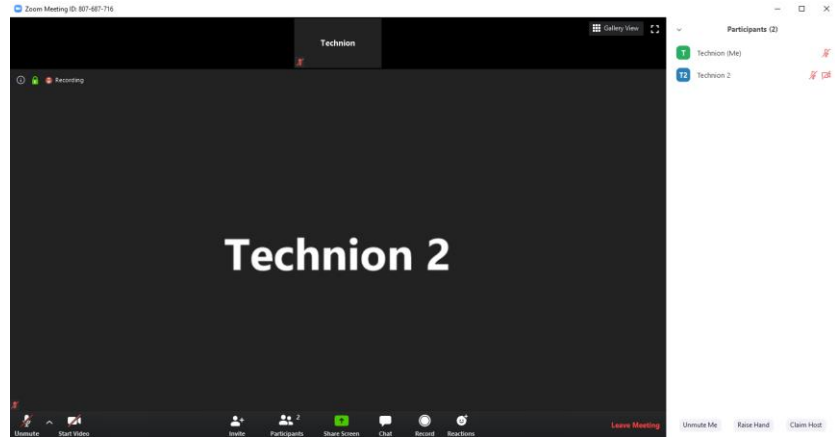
Zoom Meeting ID: 807-687-716

Technion

Gallery View

Recording

Technion 2

Unmute
Start Video
Invite
Participants 2
Share Screen
Chat
Record
Reactions
Leave Meeting

Participants (2)

T Technion (Me)
T2 Technion 2

Unmute Me
Raise Hand
Claim Host